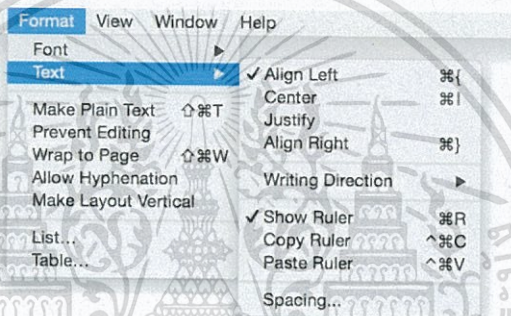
Format View Window Help

Font ▶
Text ▶
Make Plain Text ⇧⌘T
Prevent Editing
Wrap to Page ⇧⌘W
Allow Hyphenation
Make Layout Vertical
List...
Table...

✓ Align Left ⌘{
Center ⌘|
Justify
Align Right ⌘}
Writing Direction ▶
✓ Show Ruler ⌘R
Copy Ruler ^⌘C
Paste Ruler ^⌘V
Spacing...